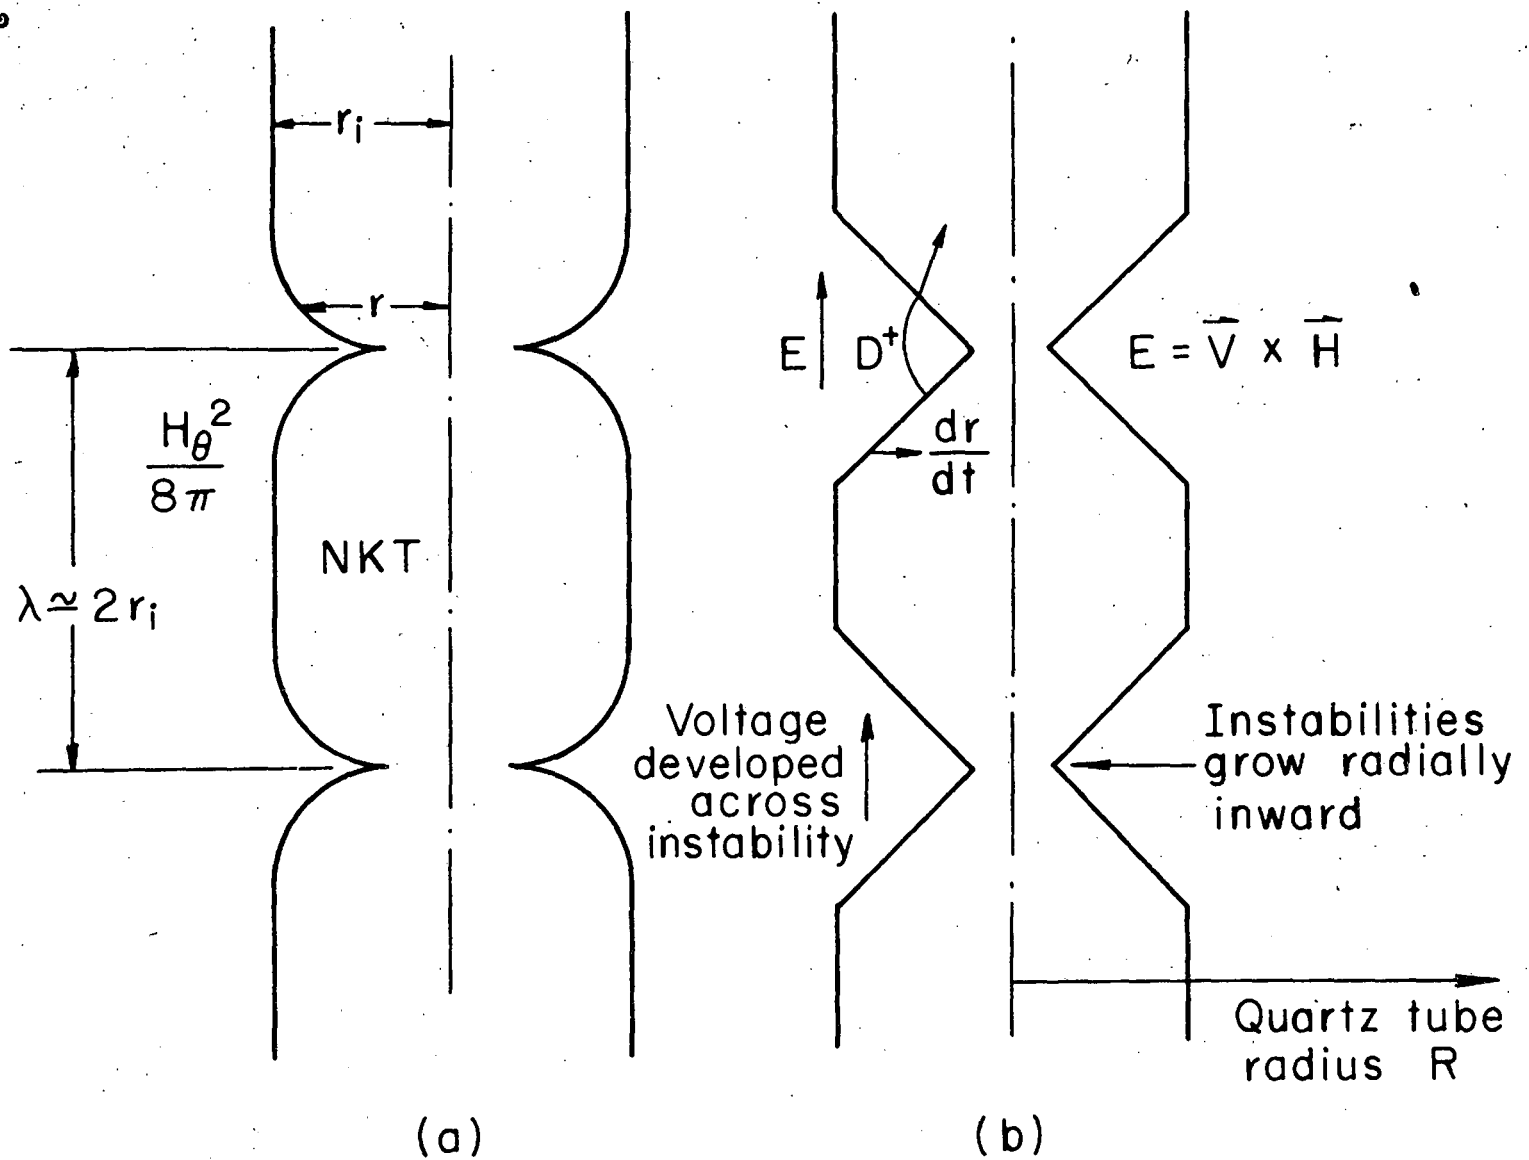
$r_i$

$r$

$\frac{H_\theta^2}{8\pi}$

NKT

$\lambda \simeq 2r_i$

$E$

$D^+$

$\frac{dr}{dt}$

$E = \vec{V} \times \vec{H}$

Voltage developed across instability

Instabilities grow radially inward

Quartz tube radius R

(a)

(b)